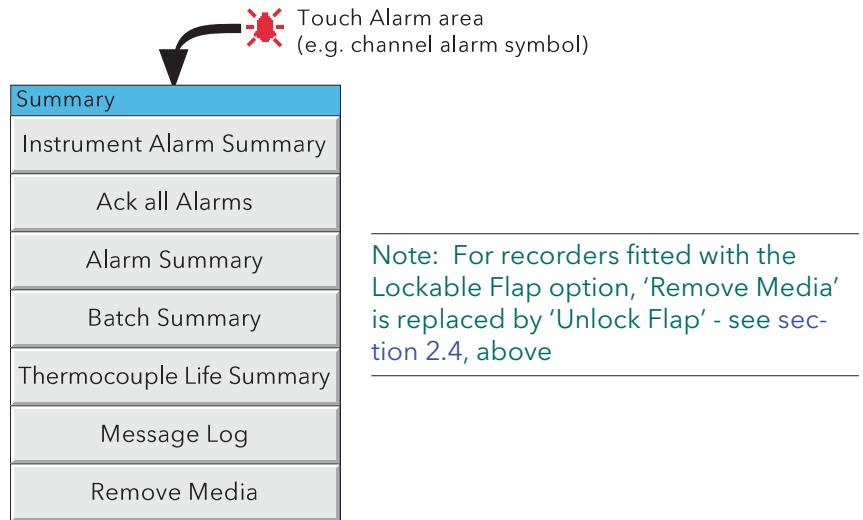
Touch Alarm area
(e.g. channel alarm symbol)

Summary

Instrument Alarm Summary

Ack all Alarms

Alarm Summary

Batch Summary

Thermocouple Life Summary

Message Log

Remove Media

Note: For recorders fitted with the Lockable Flap option, 'Remove Media' is replaced by 'Unlock Flap' - see section 2.4, above